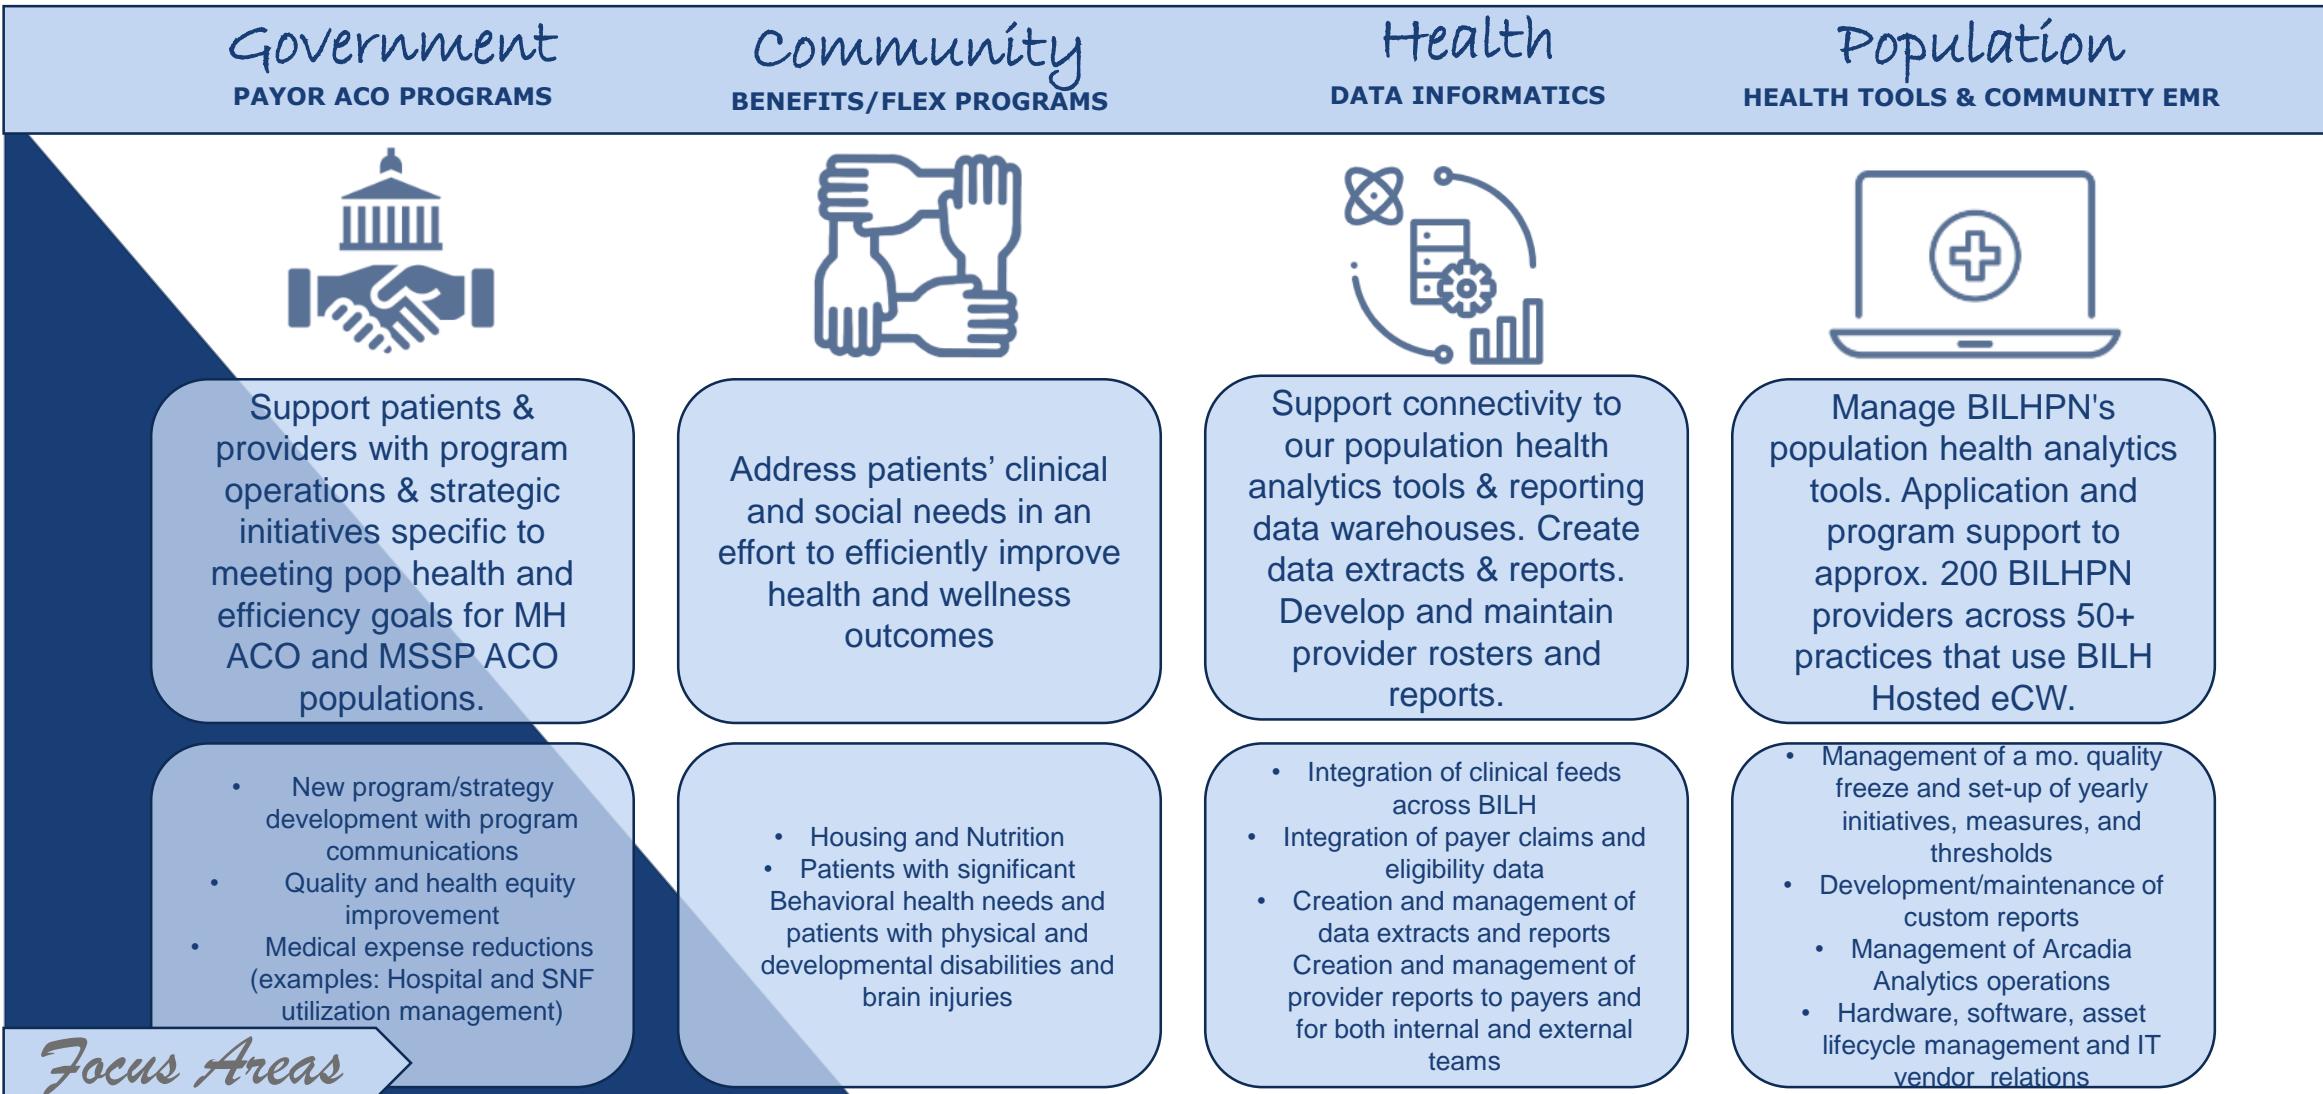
Government
PAYOR ACO PROGRAMS

Community
BENEFITS/FLEX PROGRAMS

Health
DATA INFORMATICS

Population
HEALTH TOOLS & COMMUNITY EMR

Support patients & providers with program operations & strategic initiatives specific to meeting pop health and efficiency goals for MH ACO and MSSP ACO populations.

Address patients' clinical and social needs in an effort to efficiently improve health and wellness outcomes

Support connectivity to our population health analytics tools & reporting data warehouses. Create data extracts & reports. Develop and maintain provider rosters and reports.

Manage BILHPN's population health analytics tools. Application and program support to approx. 200 BILHPN providers across 50+ practices that use BILH Hosted eCW.

- New program/strategy development with program communications
- Quality and health equity improvement
- Medical expense reductions (examples: Hospital and SNF utilization management)

- Housing and Nutrition
- Patients with significant Behavioral health needs and patients with physical and developmental disabilities and brain injuries

- Integration of clinical feeds across BILH
- Integration of payer claims and eligibility data
- Creation and management of data extracts and reports Creation and management of provider reports to payers and for both internal and external teams

- Management of a mo. quality freeze and set-up of yearly initiatives, measures, and thresholds
- Development/maintenance of custom reports
- Management of Arcadia Analytics operations
- Hardware, software, asset lifecycle management and IT vendor relations

Focus Areas